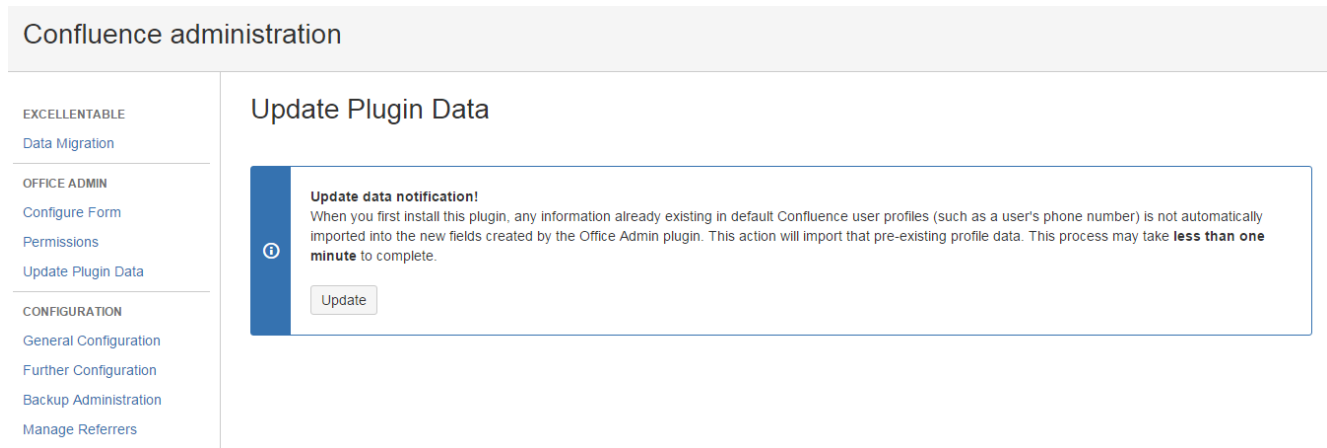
Confluence administration

EXCELLENTABLE
Data Migration

OFFICE ADMIN
Configure Form
Permissions
Update Plugin Data

CONFIGURATION
General Configuration
Further Configuration
Backup Administration
Manage Referrers

Update Plugin Data

Update data notification!
When you first install this plugin, any information already existing in default Confluence user profiles (such as a user's phone number) is not automatically imported into the new fields created by the Office Admin plugin. This action will import that pre-existing profile data. This process may take **less than one minute** to complete.

Update